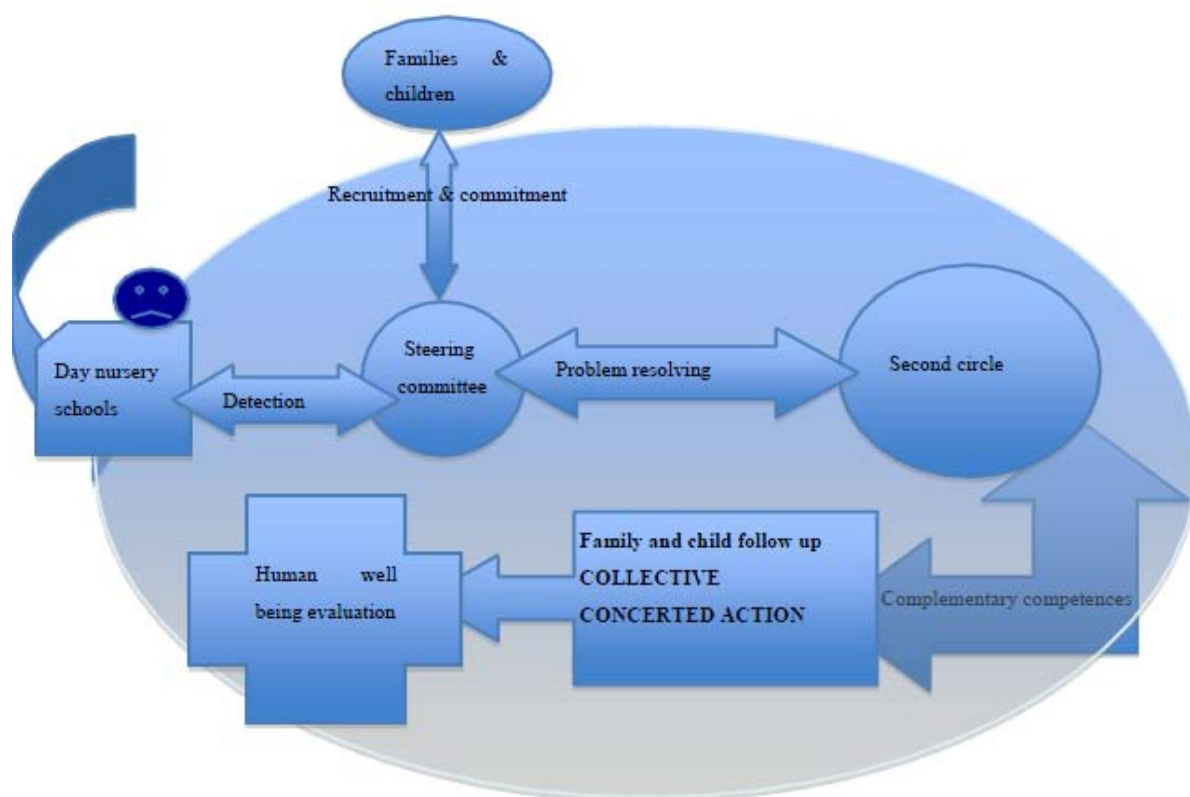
Families & children

Recruitment & commitment

Day nursery schools

Detection

Steering committee

Problem resolving

Second circle

Human well being evaluation

Family and child follow up
COLLECTIVE
CONCERTED ACTION

Complementary competences